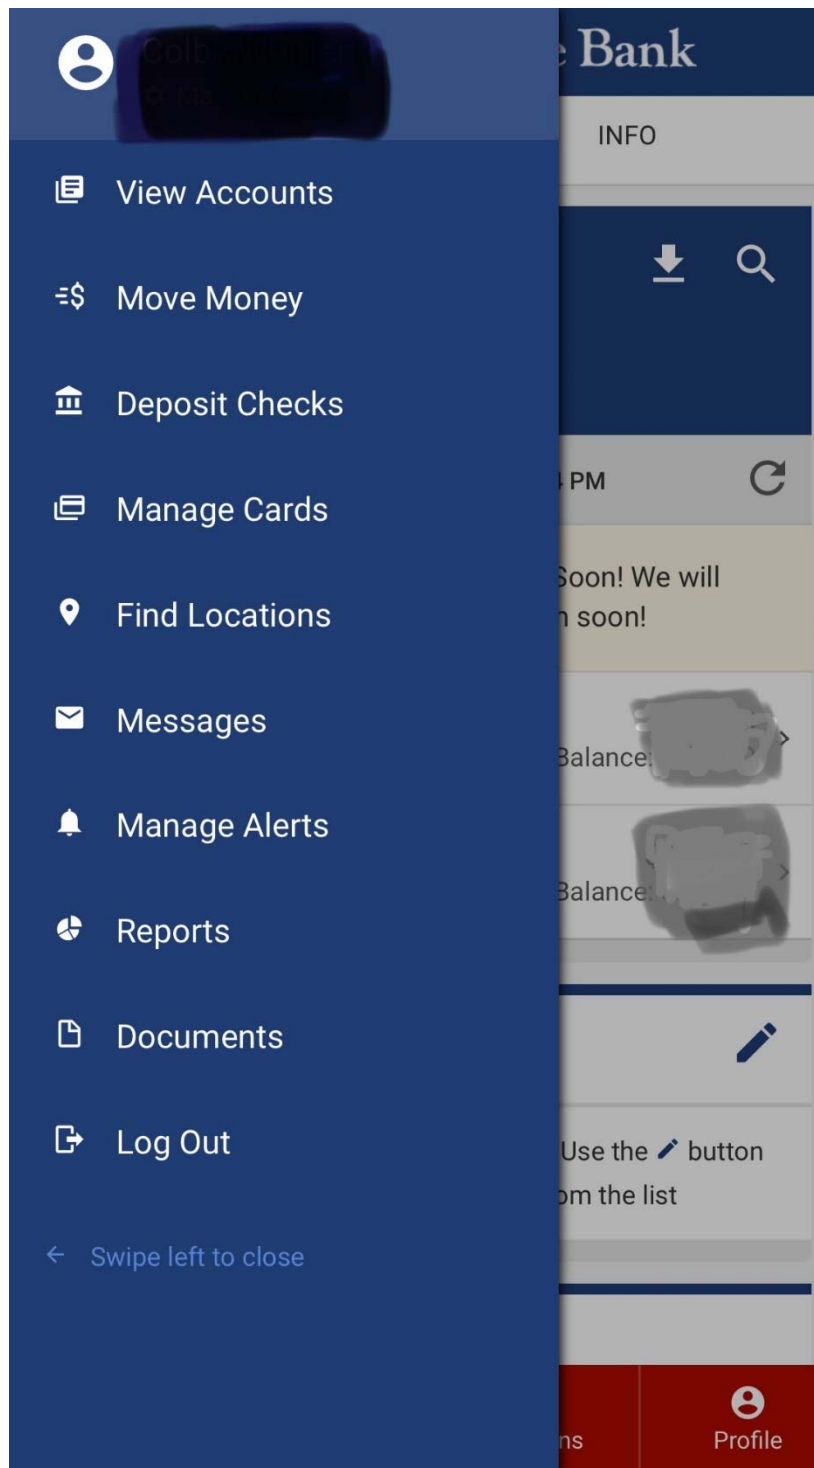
View Accounts

Move Money

Deposit Checks

Manage Cards

Find Locations

Messages

Manage Alerts

Reports

Documents

Log Out

← Swipe left to close

e Bank

INFO

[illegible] PM

Soon! We will
n soon!

Balance: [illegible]

Balance: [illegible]

Use the button
om the list

ns

Profile